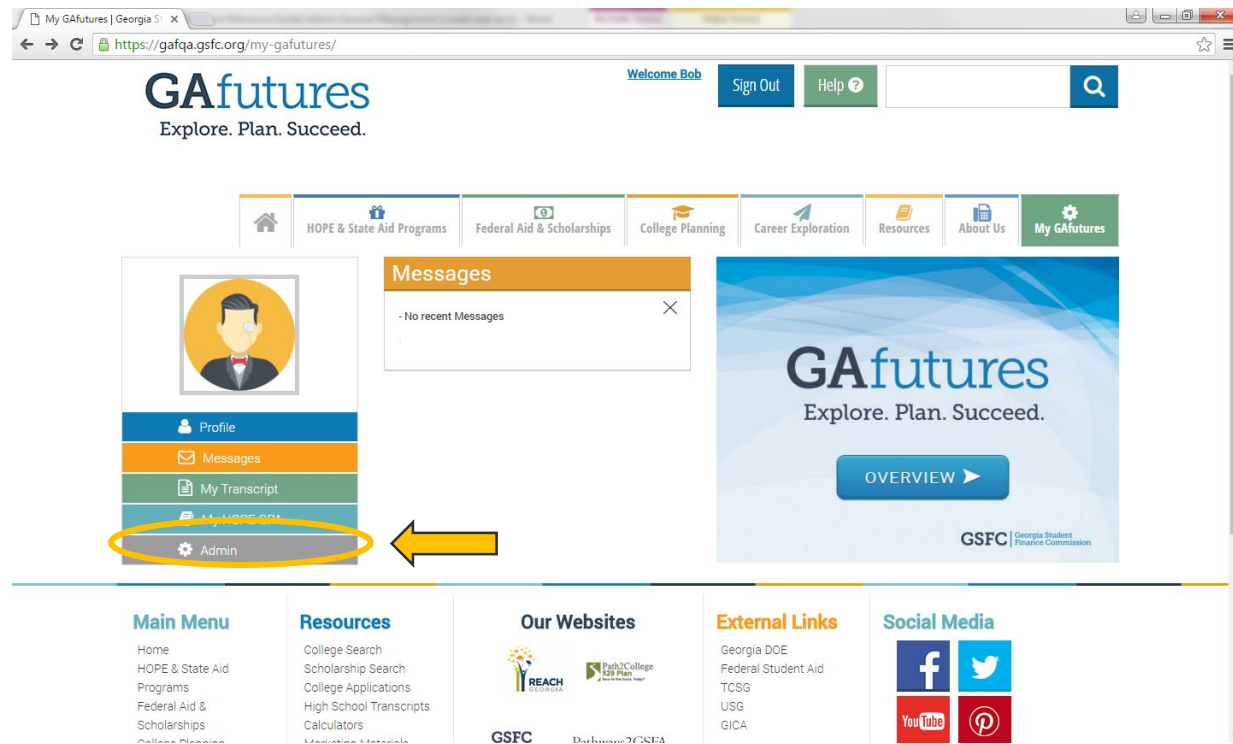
My GAfutures | Georgia St ×

https://gafqa.gsfc.org/my-gafutures/

GAfutures
Explore. Plan. Succeed.

Welcome Bob

Sign Out

Help

HOPE & State Aid Programs
Federal Aid & Scholarships
College Planning
Career Exploration
Resources
About Us
My GAfutures

Messages

- No recent Messages

GAfutures
Explore. Plan. Succeed.

OVERVIEW

GSFC | Georgia Student Finance Commission

Profile
Messages
My Transcript
My HOPE GPA
Admin

Main Menu
Home
HOPE & State Aid Programs
Federal Aid & Scholarships
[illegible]

Resources
College Search
Scholarship Search
College Applications
High School Transcripts
Calculators
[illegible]

Our Websites
REACH GEORGIA
Path2College 529 Plan
GSFC
Pathways2GSFA

External Links
Georgia DOE
Federal Student Aid
TCSG
USG
GICA

Social Media
YouTube